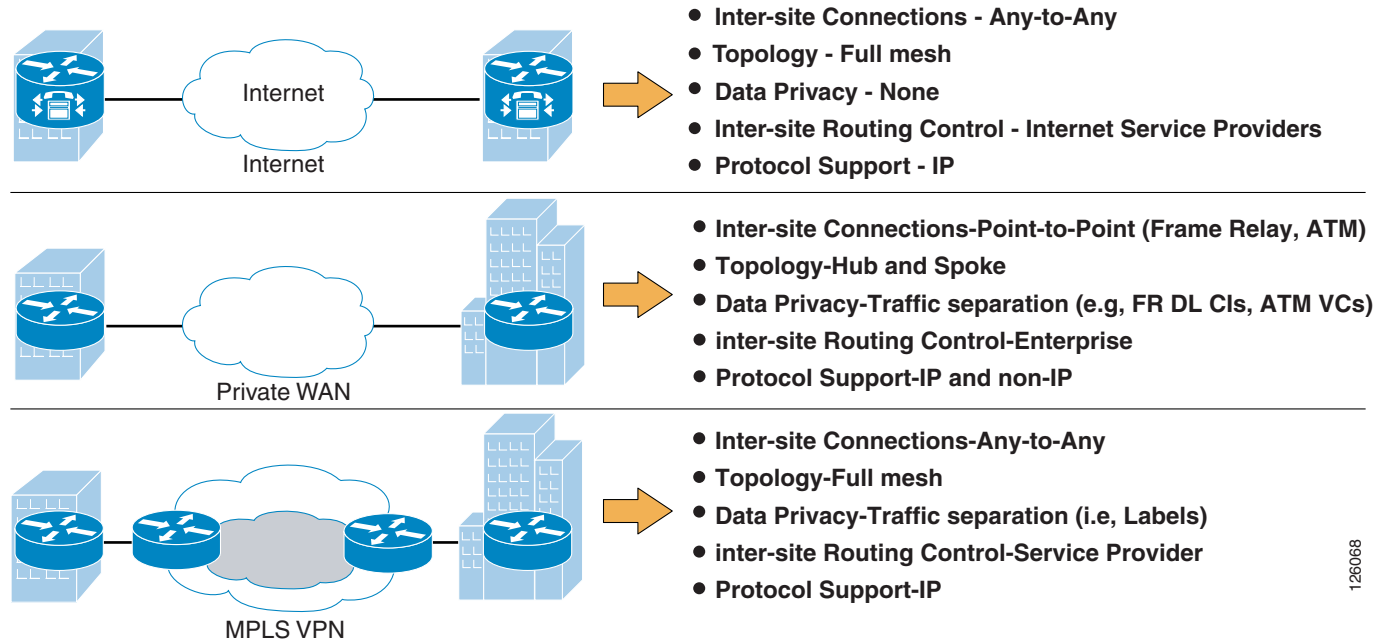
Internet

Internet

- Inter-site Connections - Any-to-Any
- Topology - Full mesh
- Data Privacy - None
- Inter-site Routing Control - Internet Service Providers
- Protocol Support - IP

Private WAN

- Inter-site Connections-Point-to-Point (Frame Relay, ATM)
- Topology-Hub and Spoke
- Data Privacy-Traffic separation (e.g, FR DL CIs, ATM VCs)
- inter-site Routing Control-Enterprise
- Protocol Support-IP and non-IP

MPLS VPN

- Inter-site Connections-Any-to-Any
- Topology-Full mesh
- Data Privacy-Traffic separation (i.e, Labels)
- inter-site Routing Control-Service Provider
- Protocol Support-IP

126068